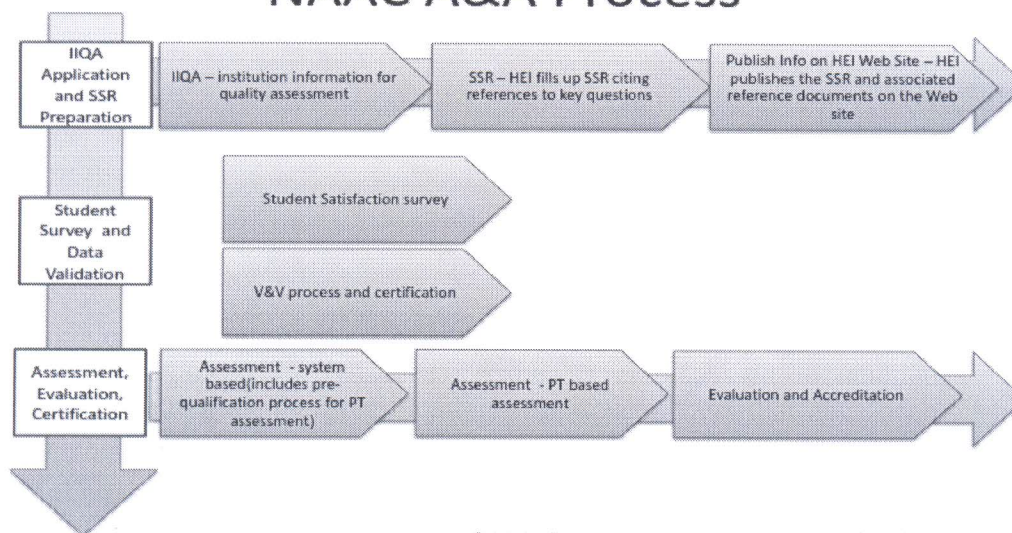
NAAC A&A Process

IIQA Application and SSR Preparation

IIQA – institution information for quality assessment

SSR – HEI fills up SSR citing references to key questions

Publish Info on HEI Web Site – HEI publishes the SSR and associated reference documents on the Web site

Student Survey and Data Validation

Student Satisfaction survey

V&V process and certification

Assessment, Evaluation, Certification

Assessment - system based(includes pre-qualification process for PT assessment)

Assessment - PT based assessment

Evaluation and Accreditation